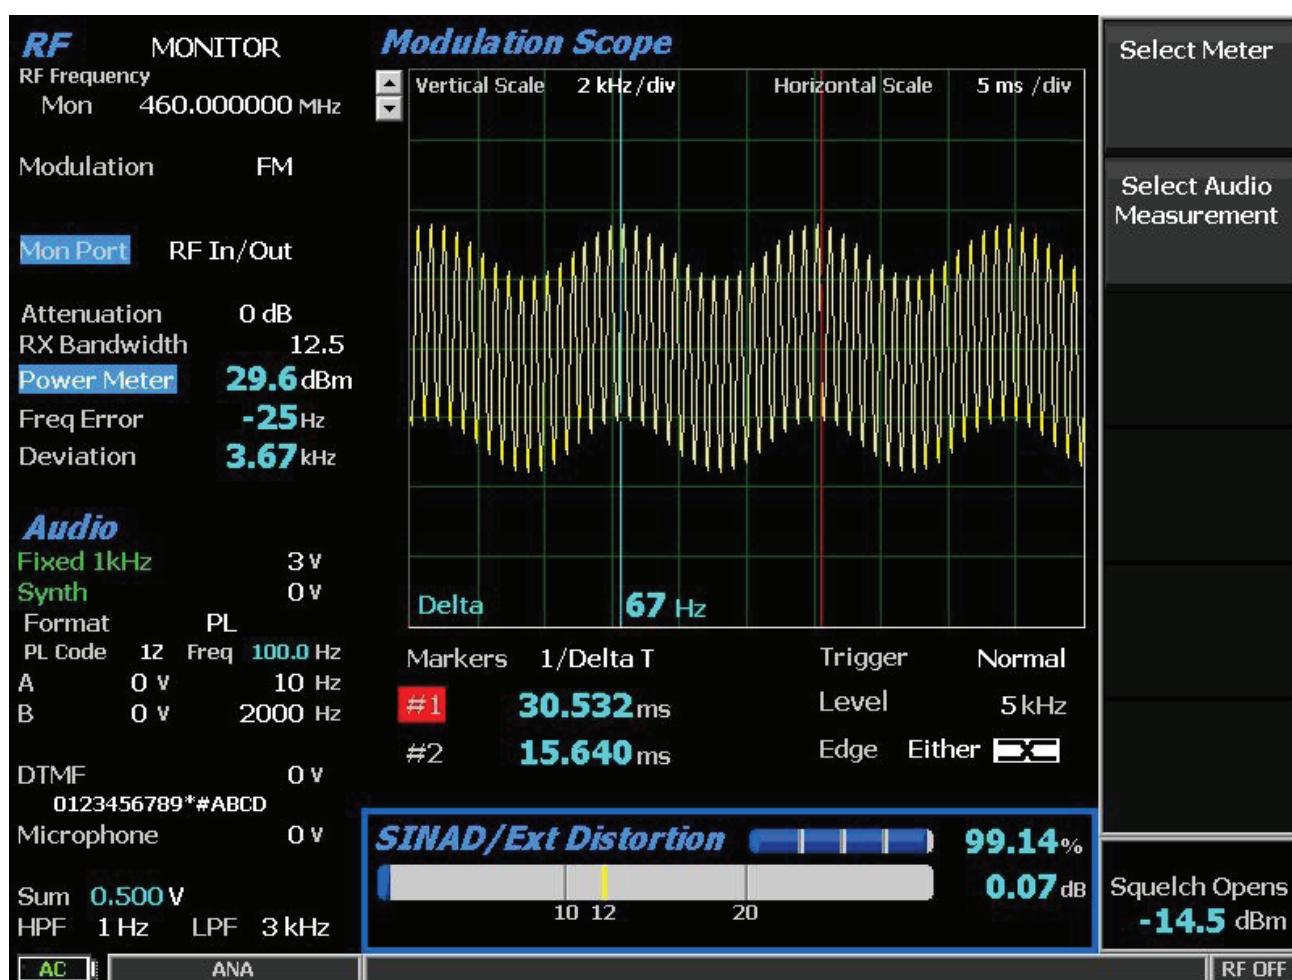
RF MONITOR
RF Frequency
Mon 460.000000 MHz

Modulation FM

Mon Port RF In/Out

Attenuation 0 dB
RX Bandwidth 12.5
Power Meter 29.6 dBm
Freq Error -25 Hz
Deviation 3.67 kHz

Audio
Fixed 1kHz 3 V
Synth 0 V
Format PL
PL Code 12 Freq 100.0 Hz
A 0 V 10 Hz
B 0 V 2000 Hz

DTMF 0 V
0123456789*#ABCD
Microphone 0 V

Sum 0.500 V
HPF 1 Hz LPF 3 kHz

Modulation Scope
Vertical Scale 2 kHz/div Horizontal Scale 5 ms /div

Delta 67 Hz

Markers 1/Delta T
#1 30.532 ms
#2 15.640 ms

Trigger Normal
Level 5 kHz
Edge Either

SINAD/Ext Distortion 99.14%
0.07 dB
10 12 20

Select Meter

Select Audio Measurement

Squelch Opens
-14.5 dBm

AC ANA RF OFF